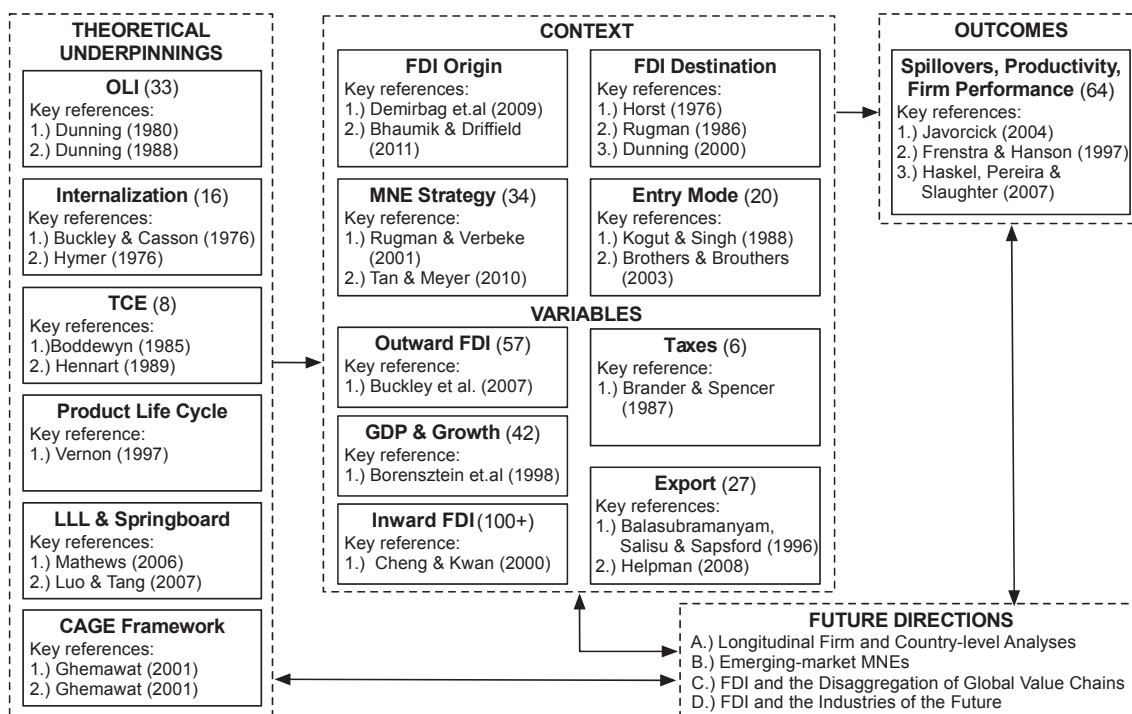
THEORETICAL UNDERPINNINGS

OLI (33)
Key references:
1.) Dunning (1980)
2.) Dunning (1988)

Internalization (16)
Key references:
1.) Buckley & Casson (1976)
2.) Hymer (1976)

TCE (8)
Key references:
1.)Boddewyn (1985)
2.) Hennart (1989)

Product Life Cycle
Key reference:
1.) Vernon (1997)

LLL & Springboard
Key references:
1.) Mathews (2006)
2.) Luo & Tang (2007)

CAGE Framework
Key references:
1.) Ghemawat (2001)
2.) Ghemawat (2001)

CONTEXT

FDI Origin
Key references:
1.) Demirbag et.al (2009)
2.) Bhaumik & Driffield (2011)

FDI Destination
Key references:
1.) Horst (1976)
2.) Rugman (1986)
3.) Dunning (2000)

MNE Strategy (34)
Key reference:
1.) Rugman & Verbeke (2001)
2.) Tan & Meyer (2010)

Entry Mode (20)
Key references:
1.) Kogut & Singh (1988)
2.) Brothers & Brouthers (2003)

VARIABLES

Outward FDI (57)
Key reference:
1.) Buckley et al. (2007)

Taxes (6)
Key reference:
1.) Brander & Spencer (1987)

GDP & Growth (42)
Key reference:
1.) Borensztein et.al (1998)

Export (27)
Key references:
1.) Balasubramanyam, Salisu & Sapsford (1996)
2.) Helpman (2008)

Inward FDI (100+)
Key reference:
1.) Cheng & Kwan (2000)

OUTCOMES

Spillovers, Productivity, Firm Performance (64)
Key references:
1.) Javorcick (2004)
2.) Frenstra & Hanson (1997)
3.) Haskel, Pereira & Slaughter (2007)

FUTURE DIRECTIONS
A.) Longitudinal Firm and Country-level Analyses
B.) Emerging-market MNEs
C.) FDI and the Disaggregation of Global Value Chains
D.) FDI and the Industries of the Future